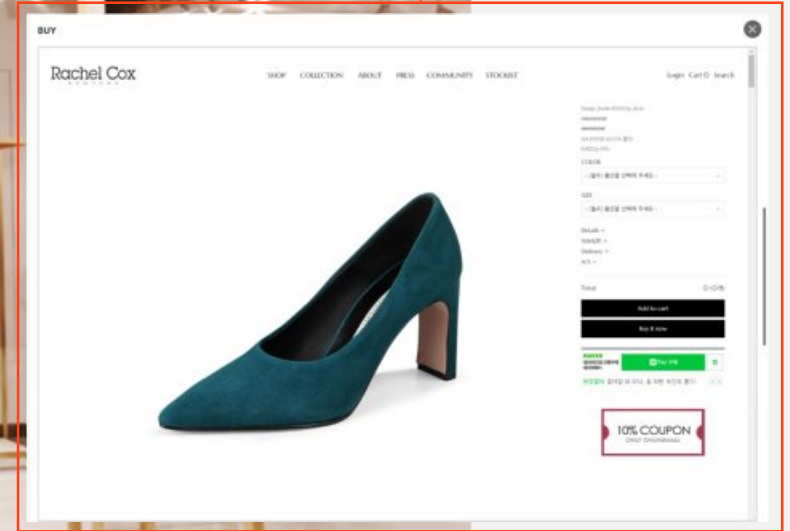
BUY

Rachel Cox

SHOP COLLECTION ABOUT PRESS COMMUNITY STOCKIST

Login Cart 0 Search

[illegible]

COLOR

- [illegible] -

SIZE

- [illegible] -

Details +
Size&fit +
Delivery +
A/S +

Total 0 ([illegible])

Add to cart

Buy it now

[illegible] Pay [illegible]

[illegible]

10% COUPON
ONLY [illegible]